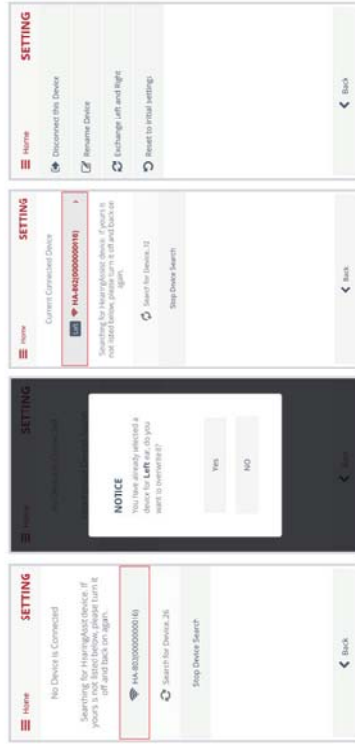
≡ Home SETTING

No Device is Connected

Searching for Hearingbost device. If yours is not listed below, please turn it off and back on again.

HA-80(0000000016)

Search for Device..26

Stop Device Search

< Back

≡ Home SETTING

NOTICE

You have already selected a device for Left ear, do you want to overwrite it?

Yes

NO

≡ Home SETTING

Current Connected Device

Left HA-84(0000000016)

Searching for Hearingboost device. If yours is not listed below, please turn it off and back on again.

Search for Device..12

Stop Device Search

< Back

≡ Home SETTING

Disconnect this Device

Rename Device

Exchange Left and Right

Reset to initial settings

< Back